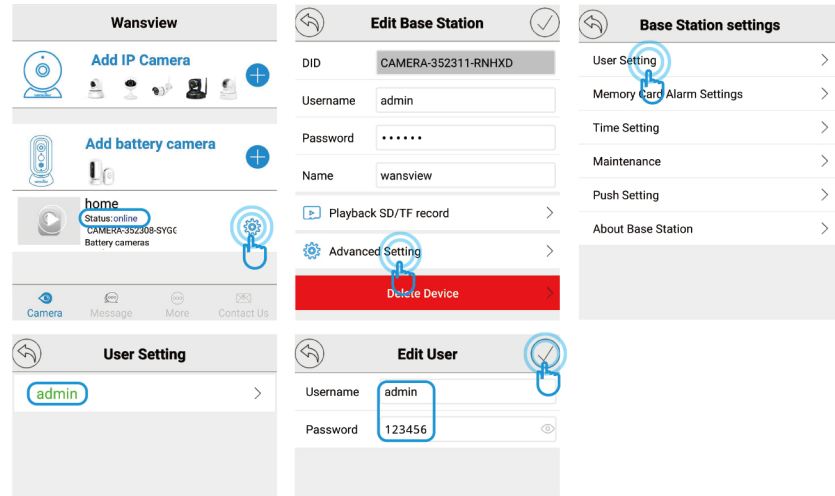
Wansview

Add IP Camera

Add battery camera

home
Status:online
CAMERA-352308-SYGC
Battery cameras

Camera Message More Contact Us

Edit Base Station

DID CAMERA-352311-RNHXD
Username admin
Password ••••••
Name wansview

Playback SD/TF record
Advanced Setting
Delete Device

Base Station settings

User Setting
Memory Card Alarm Settings
Time Setting
Maintenance
Push Setting
About Base Station

User Setting

admin

Edit User

Username admin
Password 123456